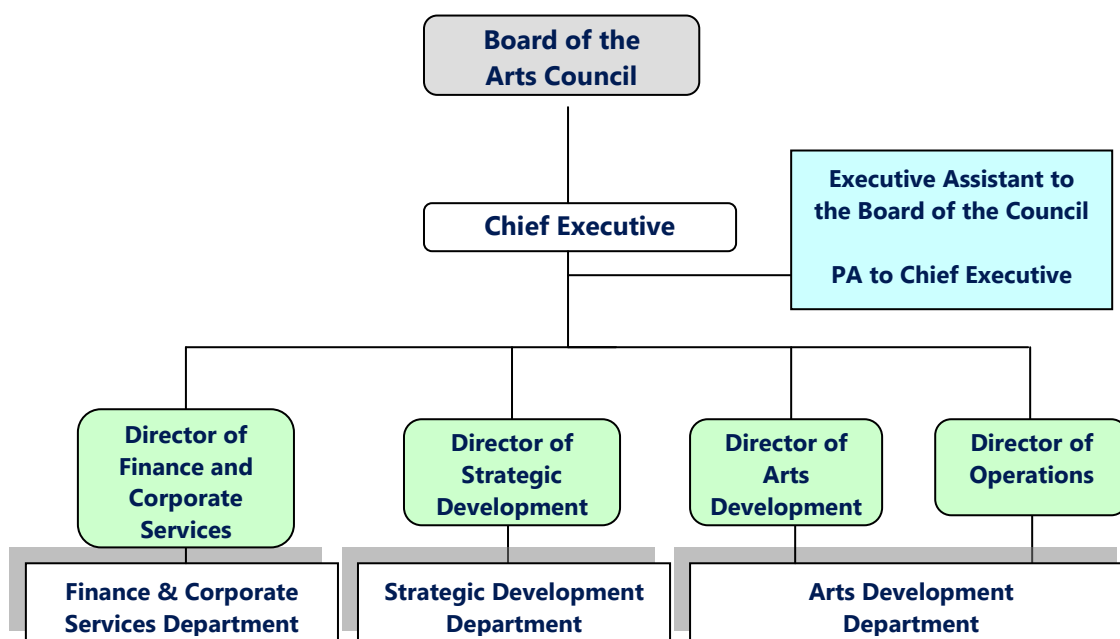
Board of the Arts Council

Chief Executive

Executive Assistant to the Board of the Council

PA to Chief Executive

Director of Finance and Corporate Services

Director of Strategic Development

Director of Arts Development

Director of Operations

Finance & Corporate Services Department

Strategic Development Department

Arts Development Department